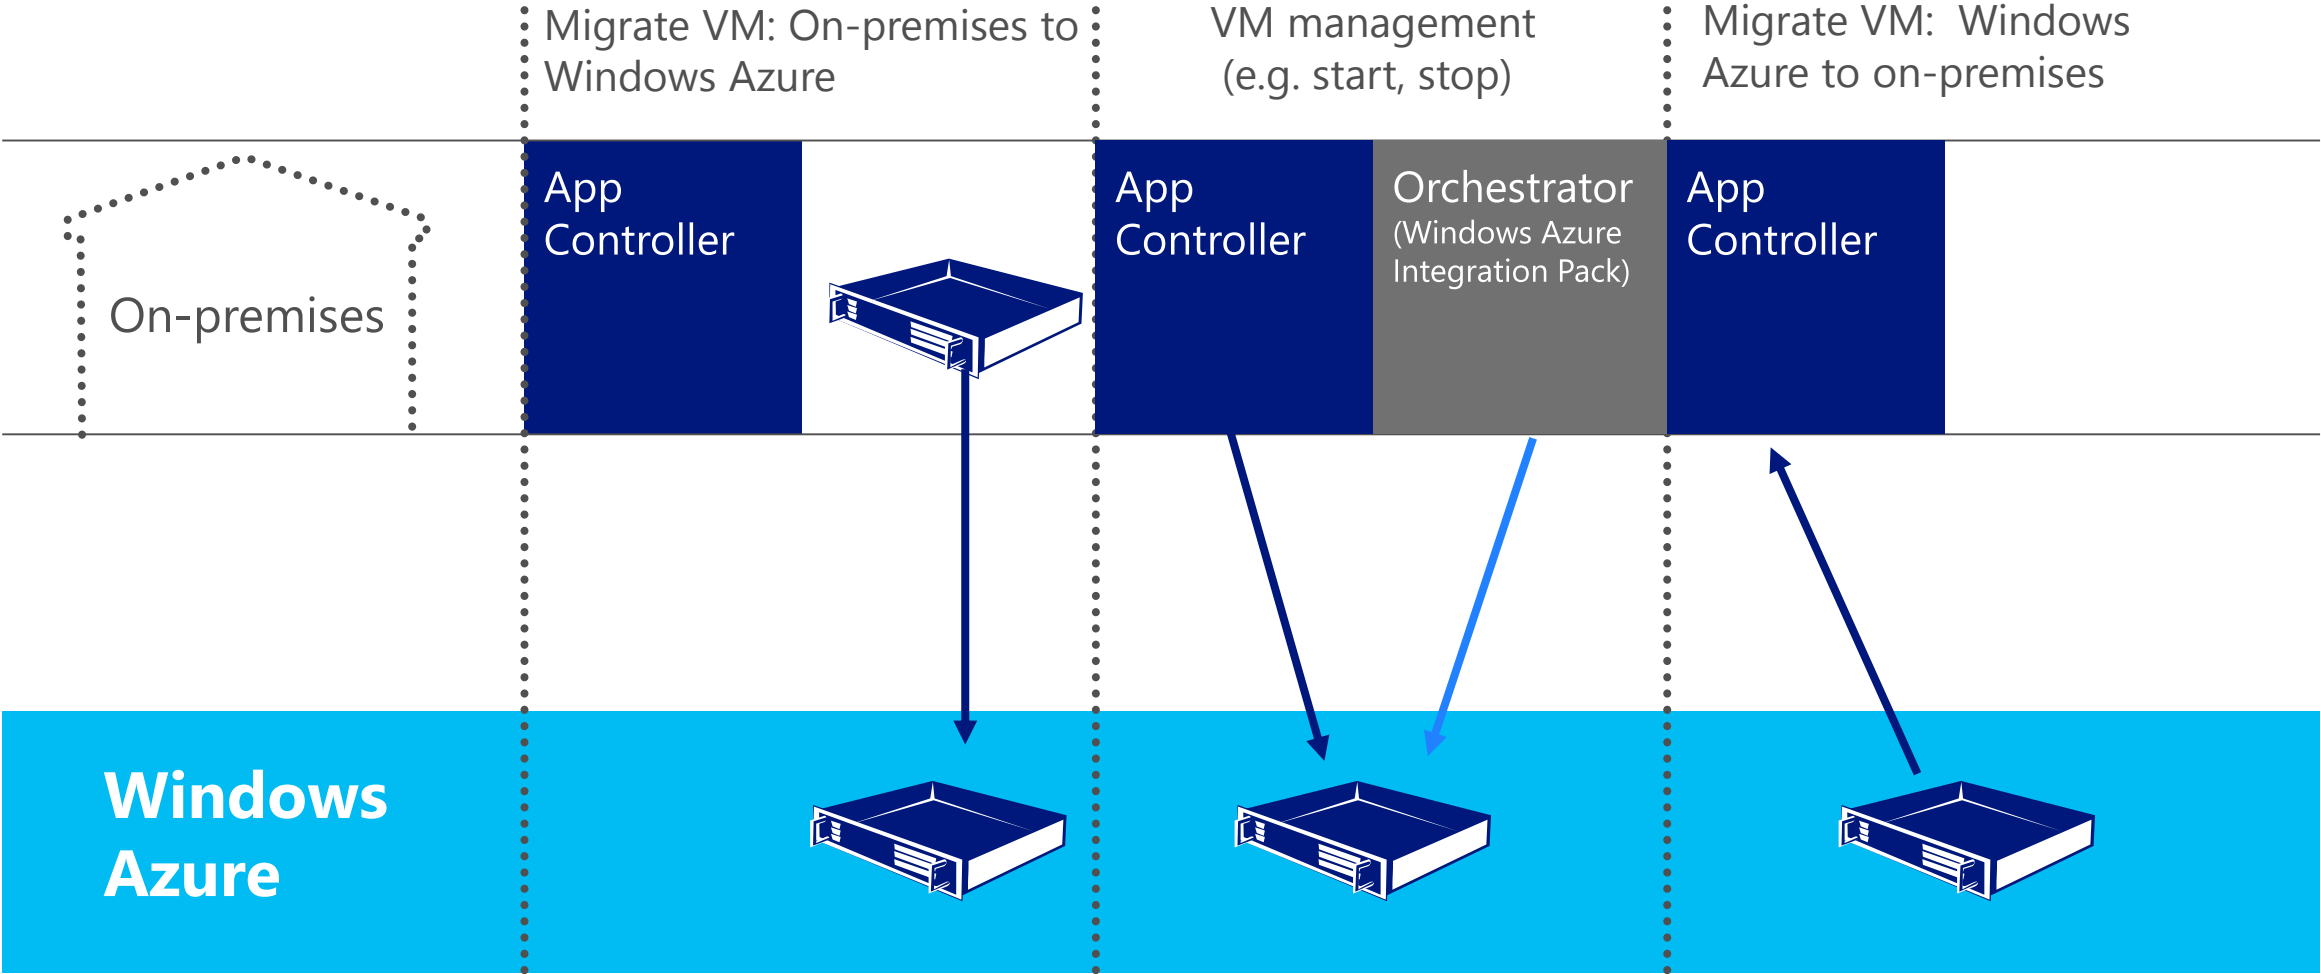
Migrate VM: On-premises to Windows Azure

VM management (e.g. start, stop)

Migrate VM: Windows Azure to on-premises

On-premises

App Controller

App Controller

Orchestrator (Windows Azure Integration Pack)

App Controller

Windows Azure